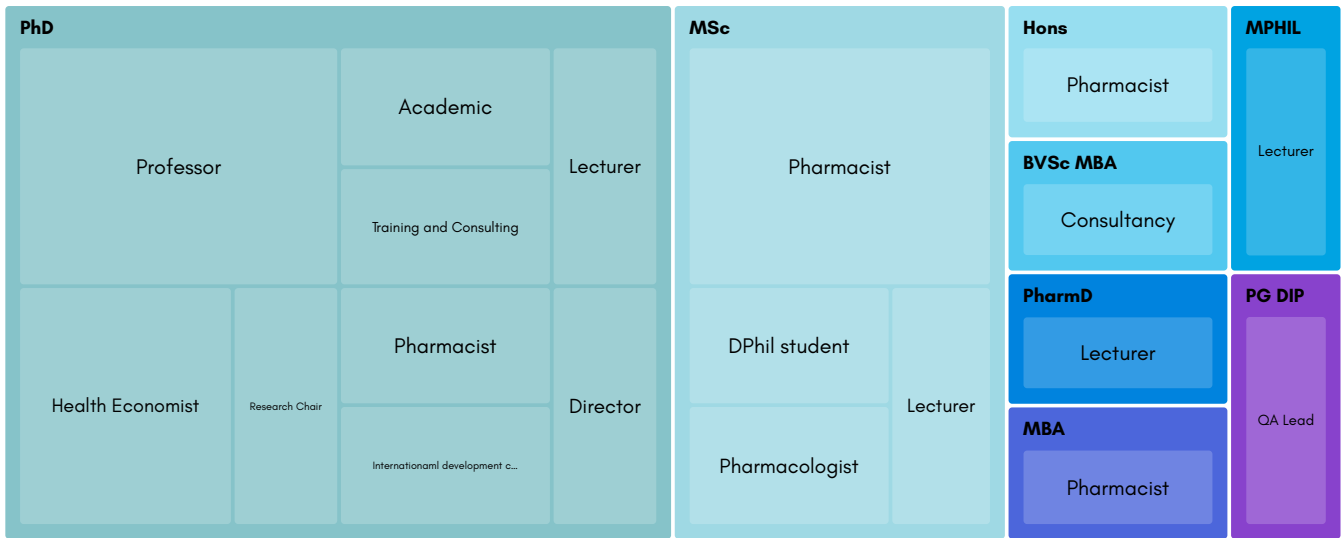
PhD

Professor

Academic

Training and Consulting

Lecturer

Health Economist

Research Chair

Pharmacist

Internationaml development c...

Director

MSc

Pharmacist

DPhil student

Pharmacologist

Lecturer

Hons

Pharmacist

BVSc MBA

Consultancy

PharmD

Lecturer

MBA

Pharmacist

MPHIL

Lecturer

PG DIP

QA Lead